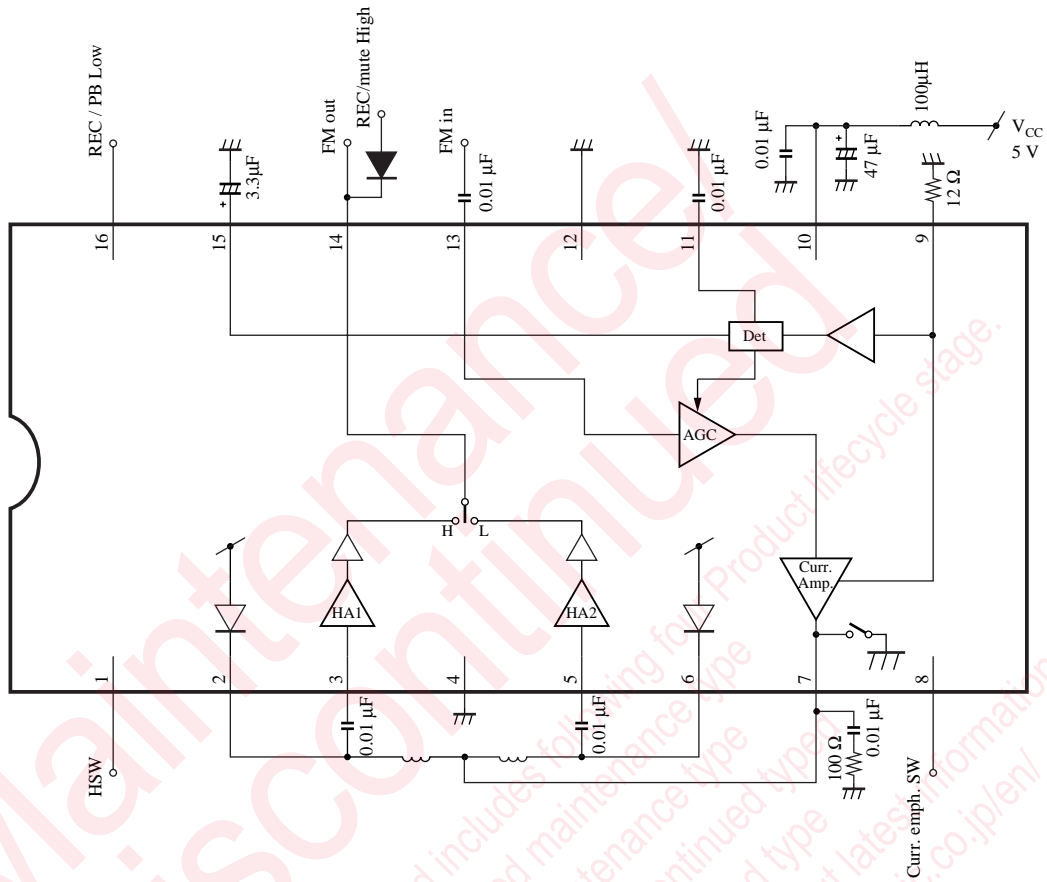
REC / PB Low

REC/mute High

FM out

FM in

0.01 µF

3.3µF

0.01 µF

0.01 µF

47 µF

100µH

$V_{CC}$
5 V

12 Ω

16

15

14

13

12

11

10

9

Det

AGC

H

L

HA1

HA2

Curr. Amp.

1

2

3

4

5

6

7

8

0.01 µF

0.01 µF

100 Ω

0.01 µF

HSW

Curr. emph. SW

Maintenance/
Discontinued

Product lifecycle stage.
includes following four Product lifecycle stage.
planed maintenance type
maintenance type
discontinued type
discontinued type
latest information
.co.jp/en/